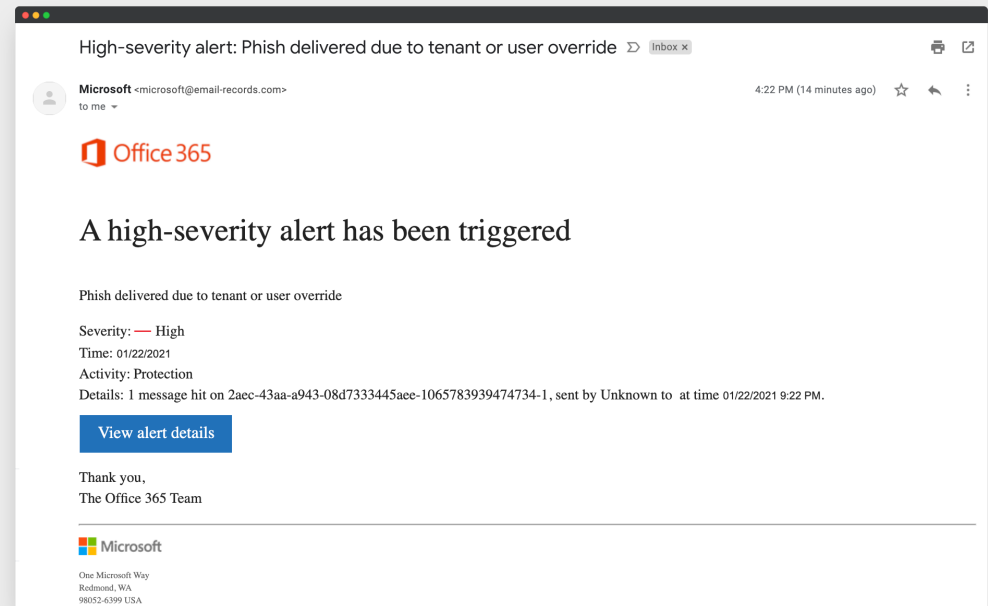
High-severity alert: Phish delivered due to tenant or user override Inbox ×

Microsoft <microsoft@email-records.com>
to me

4:22 PM (14 minutes ago)

Office 365

A high-severity alert has been triggered

Phish delivered due to tenant or user override

Severity: — High
Time: 01/22/2021
Activity: Protection
Details: 1 message hit on 2aec-43aa-a943-08d7333445aee-1065783939474734-1, sent by Unknown to at time 01/22/2021 9:22 PM.

View alert details

Thank you,
The Office 365 Team

Microsoft

One Microsoft Way
Redmond, WA
98052-6399 USA